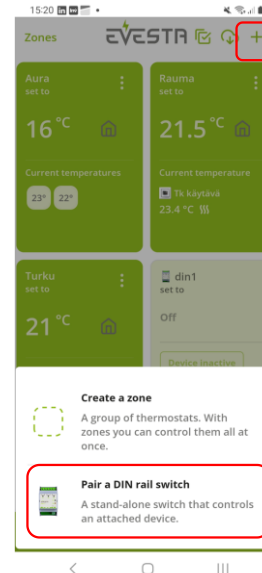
15:20

Zones EVESTA +

Aura
set to

16 °C

Current temperatures

23° 22°

Rauma
set to

21.5 °C

Current temperature

Tk käytävä
23.4 °C

Turku
set to

21 °C

din1
set to

Off

Device inactive

Create a zone
A group of thermostats. With zones you can control them all at once.

Pair a DIN rail switch
A stand-alone switch that controls an attached device.